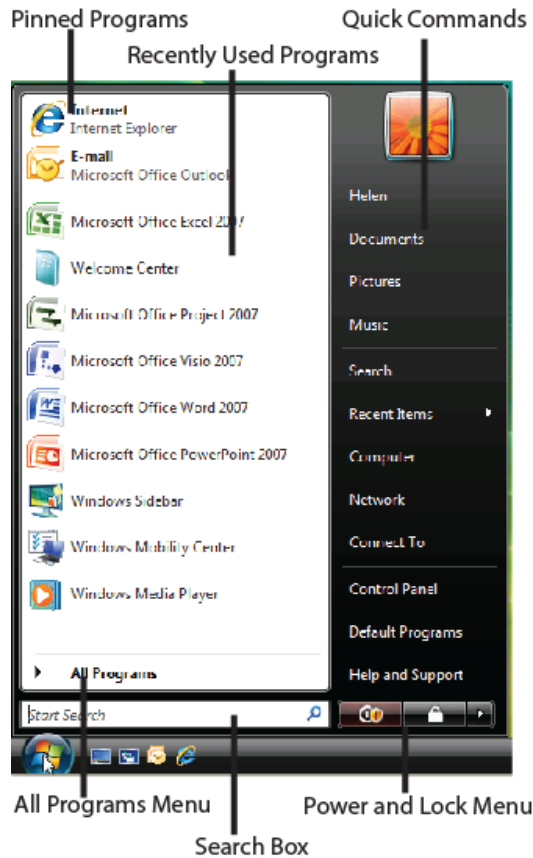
Pinned Programs

Recently Used Programs

Quick Commands

Internet
Internet Explorer

E-mail
Microsoft Office Outlook

Microsoft Office Excel 2007

Welcome Center

Microsoft Office Project 2007

Microsoft Office Visio 2007

Microsoft Office Word 2007

Microsoft Office PowerPoint 2007

Windows Sidebar

Windows Mobility Center

Windows Media Player

All Programs

Start Search

Helen

Documents

Pictures

Music

Search

Recent Items

Computer

Network

Connect To

Control Panel

Default Programs

Help and Support

All Programs Menu

Power and Lock Menu

Search Box